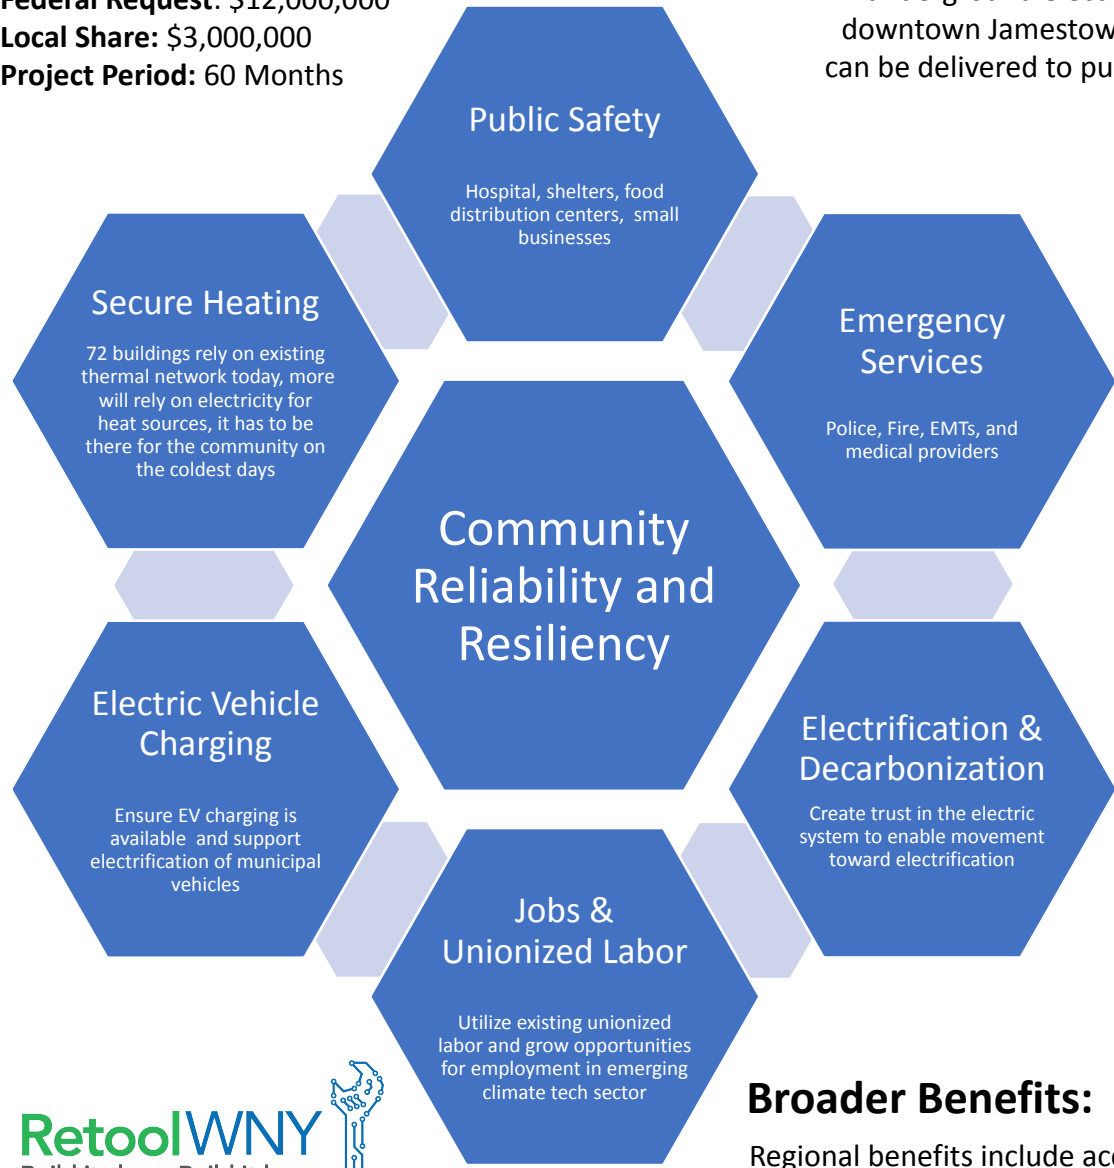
**Federal Request**: $12,000,000
**Local Share:** $3,000,000
**Project Period:** 60 Months

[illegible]
downtown Jamestow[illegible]
can be delivered to pu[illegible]

Public Safety

Hospital, shelters, food distribution centers, small businesses

Secure Heating

72 buildings rely on existing thermal network today, more will rely on electricity for heat sources, it has to be there for the community on the coldest days

Emergency Services

Police, Fire, EMTs, and medical providers

Community Reliability and Resiliency

Electric Vehicle Charging

Ensure EV charging is available and support electrification of municipal vehicles

Electrification & Decarbonization

Create trust in the electric system to enable movement toward electrification

Jobs & Unionized Labor

Utilize existing unionized labor and grow opportunities for employment in emerging climate tech sector

RetoolWNY
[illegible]

**Broader Benefits:**

Regional benefits include ac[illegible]